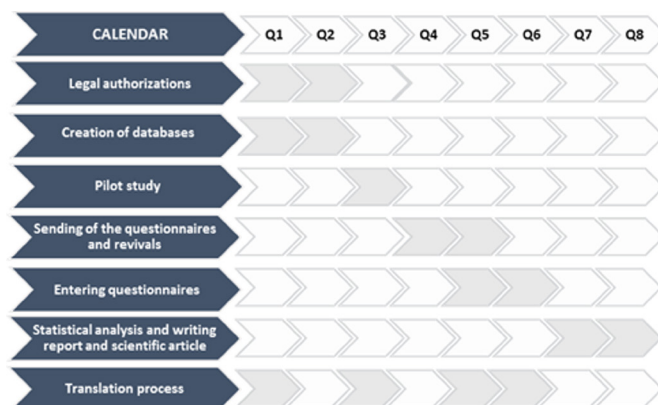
| CALENDAR | Q1 | Q2 | Q3 | Q4 | Q5 | Q6 | Q7 | Q8 |
|---|---|---|---|---|---|---|---|---|
| Legal authorizations | | | | | | | | |
| Creation of databases | | | | | | | | |
| Pilot study | | | | | | | | |
| Sending of the questionnaires and revivals | | | | | | | | |
| Entering questionnaires | | | | | | | | |
| Statistical analysis and writing report and scientific article | | | | | | | | |
| Translation process | | | | | | | | |